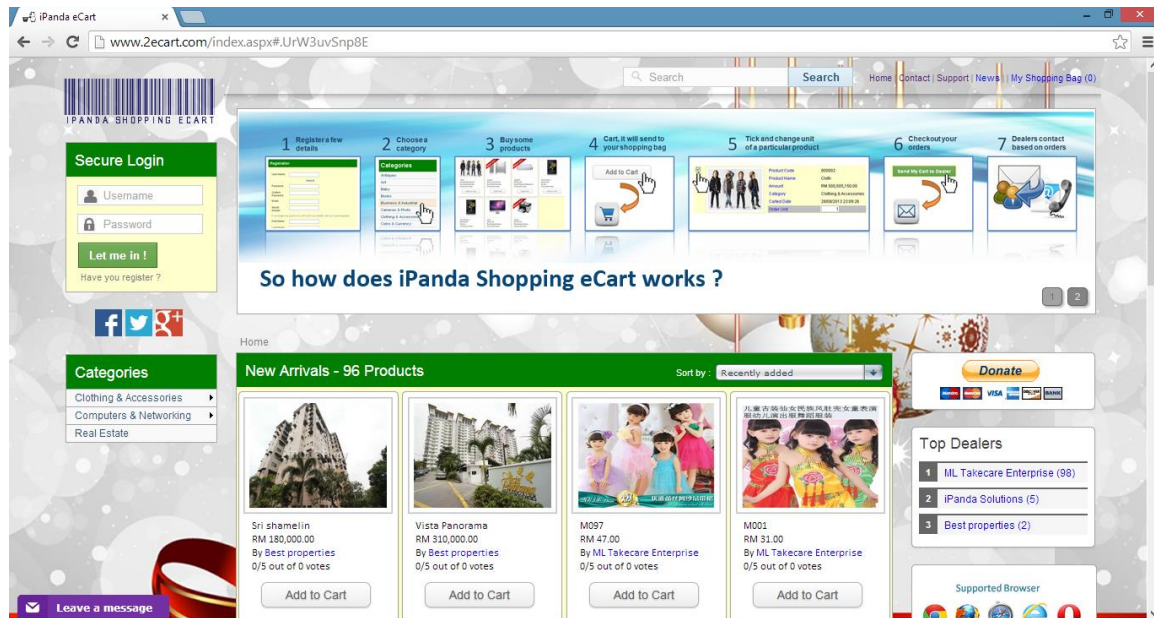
iPanda eCart ×

www.2ecart.com/index.aspx#.UrW3uvSnp8E

IPANDA SHOPPING ECART

Search Search

Home | Contact | Support | News | My Shopping Bag (0)

Secure Login

Username

Password

Let me in !

Have you register ?

1 Register a few details

2 Choose a category

3 Buy some products

4 Cart, it will send to your shopping bag

5 Tick and change unit of a particular product

6 Checkout your orders

7 Dealers contact based on orders

Categories

Add to Cart

Send My Cart to Dealer

So how does iPanda Shopping eCart works ?

1 2

Home

Categories

Clothing & Accessories

Computers & Networking

Real Estate

New Arrivals - 96 Products

Sort by : Recently added

Sri shamelin
RM 180,000.00
By Best properties
0/5 out of 0 votes

Add to Cart

Vista Panorama
RM 310,000.00
By Best properties
0/5 out of 0 votes

Add to Cart

M097
RM 47.00
By ML Takecare Enterprise
0/5 out of 0 votes

Add to Cart

M001
RM 31.00
By ML Takecare Enterprise
0/5 out of 0 votes

Add to Cart

Donate

VISA

Top Dealers

1 ML Takecare Enterprise (98)

2 iPanda Solutions (5)

3 Best properties (2)

Supported Browser

Leave a message